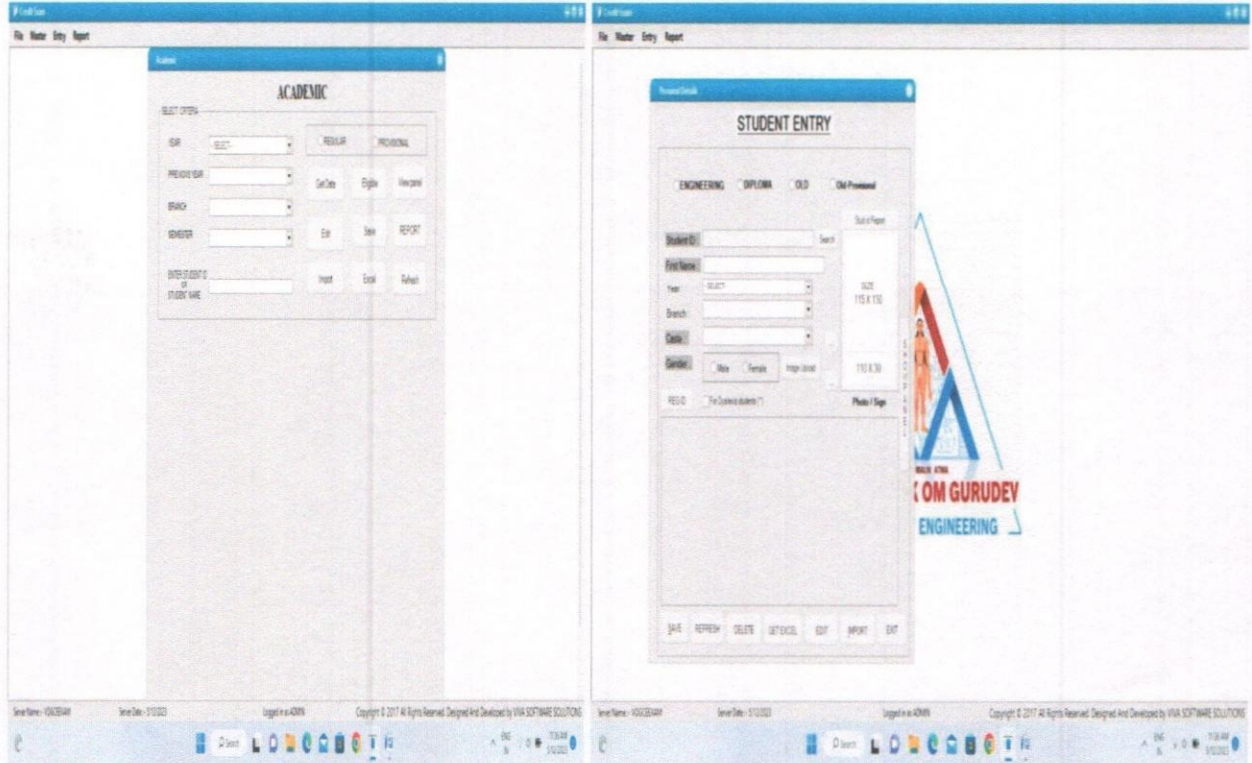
Credit Exam

File Master Entry Report

Academic

ACADEMIC

SELECT CRITERIA

YEAR --SELECT--

REGULAR PROVISIONAL

PREVIOUS YEAR

Get Data Eligible View panel

BRANCH

SEMESTER

Edit Save REPORT

ENTER STUDENT ID OR STUDENT NAME

Import Excel Refresh

Server Name - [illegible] Server Date - 5/1/2023 Logged in as ADMIN Copyright © 2017 All Rights Reserved. Designed And Developed by VIVA SOFTWARE SOLUTIONS

Credit Exam

File Master Entry Report

Personal Details

STUDENT ENTRY

ENGINEERING DIPLOMA OLD Old-Provisional

Student ID Search

First Name

Year --SELECT--

Branch

Caste

Gender Male Female Image Upload

SIZE 115 X 150

110 X 30

Photo / Sign

REG ID For Dyslexic students (\*)

SAVE REFRESH DELETE GET EXCEL EDIT IMPORT EXIT

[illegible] OM GURUDEV

ENGINEERING

Server Name - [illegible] Server Date - 5/1/2023 Logged in as ADMIN Copyright © 2017 All Rights Reserved. Designed And Developed by VIVA SOFTWARE SOLUTIONS